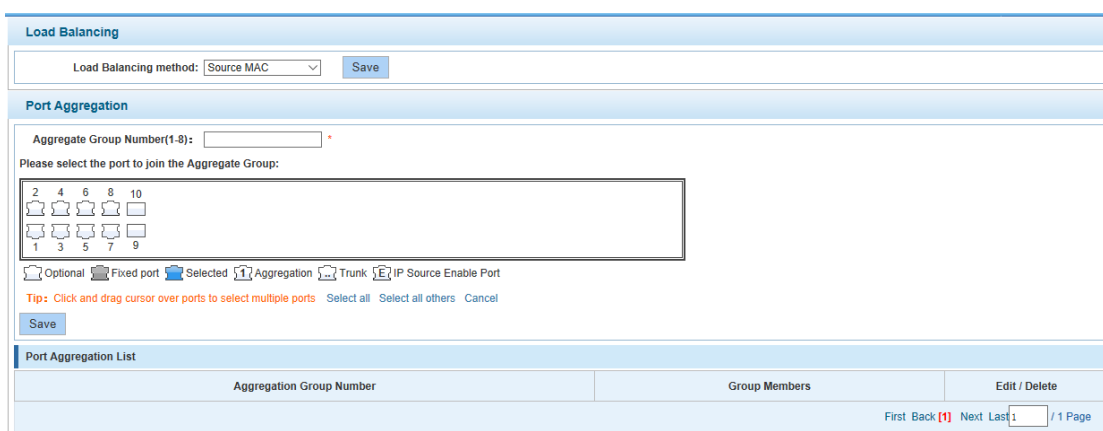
Load Balancing

Load Balancing method: Source MAC Save

Port Aggregation

Aggregate Group Number(1-8): *

Please select the port to join the Aggregate Group:

2 4 6 8 10

1 3 5 7 9

Optional Fixed port Selected 1 Aggregation ... Trunk E IP Source Enable Port

Tip: Click and drag cursor over ports to select multiple ports Select all Select all others Cancel

Save

Port Aggregation List

| Aggregation Group Number | Group Members | Edit / Delete |
|---|---|---|

First Back [1] Next Last 1 / 1 Page